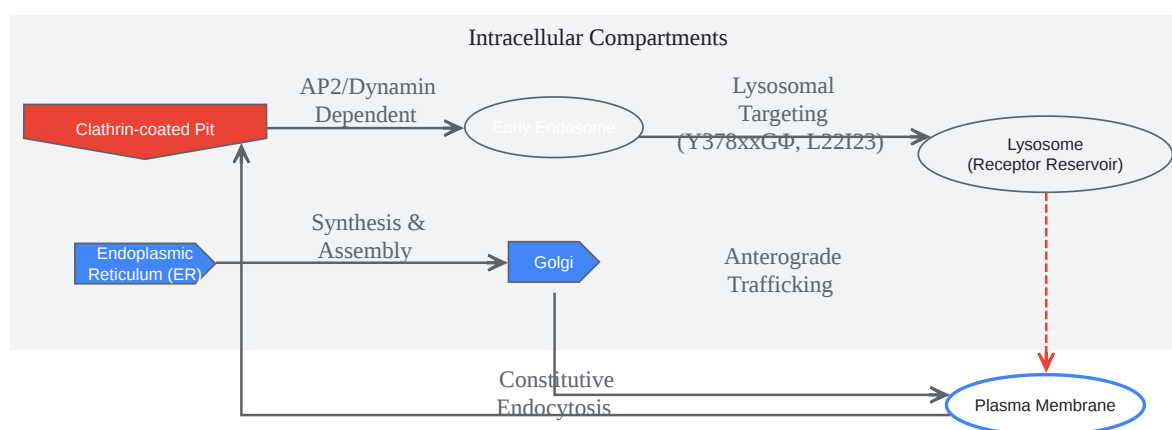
Intracellular Compartments

Clathrin-coated Pit

AP2/Dynamin Dependent

Early Endosome

Lysosomal Targeting (Y378xxGΦ, L22I23)

Lysosome (Receptor Reservoir)

Endoplasmic Reticulum (ER)

Synthesis & Assembly

Golgi

Anterograde Trafficking

Constitutive Endocytosis

Plasma Membrane